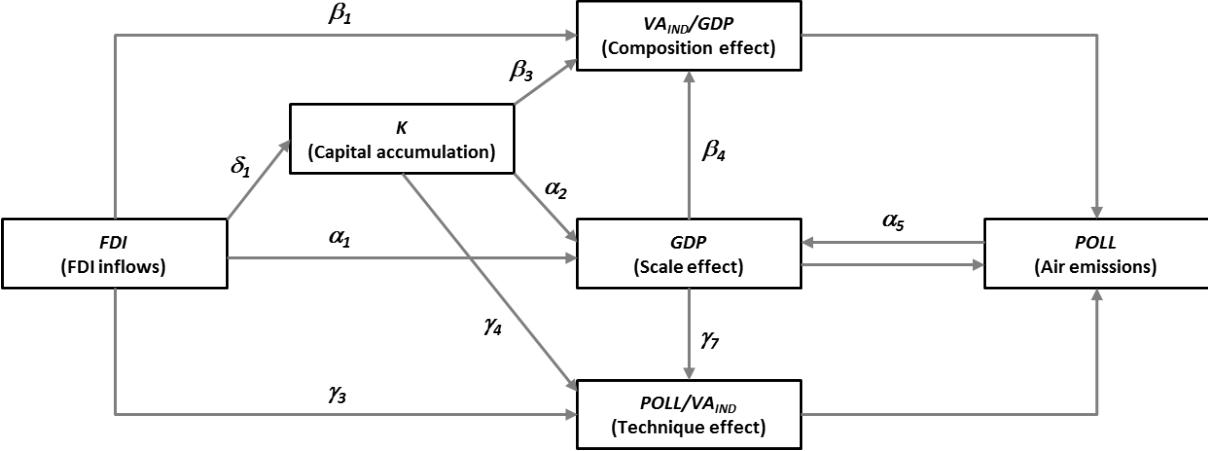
$\beta_1$

$VA_{IND}/GDP$
(Composition effect)

$\beta_3$

$K$
(Capital accumulation)

$\delta_1$

$\beta_4$

$\alpha_2$

$\alpha_5$

$FDI$
(FDI inflows)

$\alpha_1$

$GDP$
(Scale effect)

$POLL$
(Air emissions)

$\gamma_4$

$\gamma_7$

$\gamma_3$

$POLL/VA_{IND}$
(Technique effect)